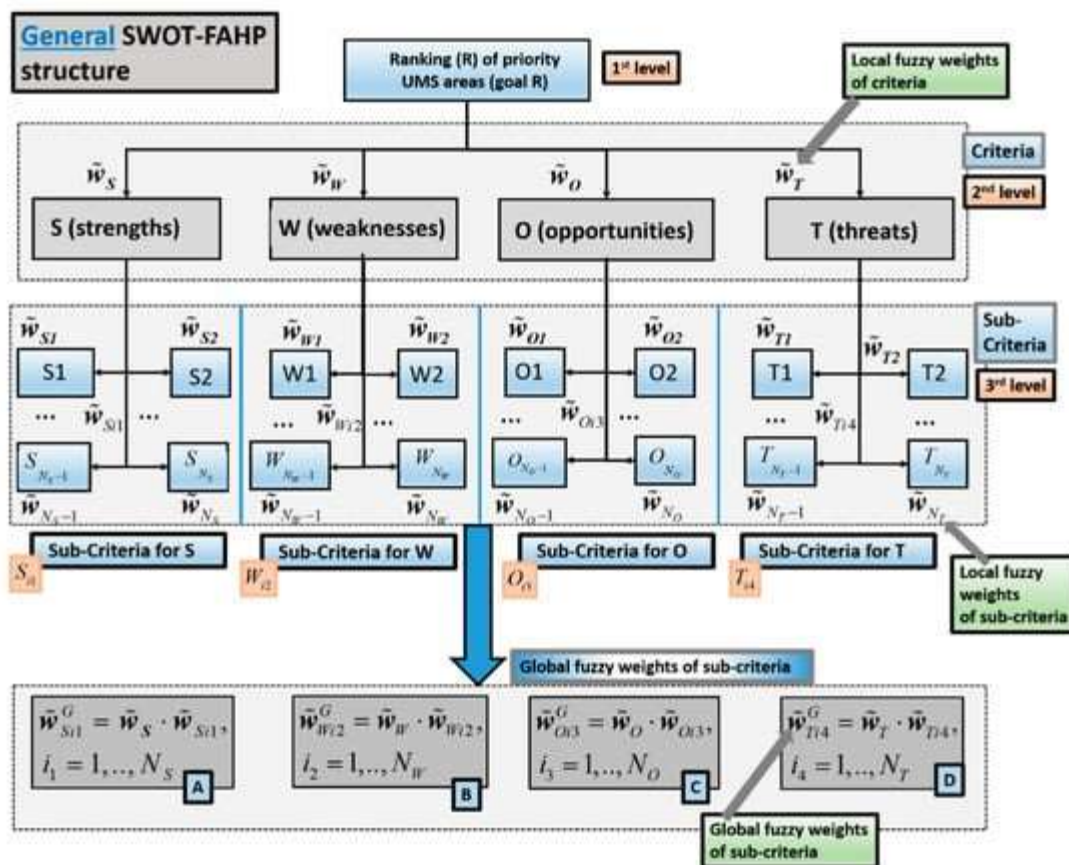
General SWOT-FAHP structure

Ranking (R) of priority UMS areas (goal R)

1st level

Local fuzzy weights of criteria

Criteria

2nd level

$\tilde{w}_S$ $\tilde{w}_W$ $\tilde{w}_O$ $\tilde{w}_T$

S (strengths)

W (weaknesses)

O (opportunities)

T (threats)

Sub-Criteria

3rd level

$\tilde{w}_{S1}$ $\tilde{w}_{S2}$ S1 S2 ... $\tilde{w}_{Si1}$ ... $S_{N_S-1}$ $S_{N_S}$ $\tilde{w}_{N_S-1}$ $\tilde{w}_{N_S}$

$\tilde{w}_{W1}$ $\tilde{w}_{W2}$ W1 W2 ... $\tilde{w}_{Wi2}$ ... $W_{N_W-1}$ $W_{N_W}$ $\tilde{w}_{N_W-1}$ $\tilde{w}_{N_W}$

$\tilde{w}_{O1}$ $\tilde{w}_{O2}$ O1 O2 ... $\tilde{w}_{Oi3}$ ... $O_{N_O-1}$ $O_{N_O}$ $\tilde{w}_{N_O-1}$ $\tilde{w}_{N_O}$

$\tilde{w}_{T1}$ $\tilde{w}_{T2}$ T1 T2 ... $\tilde{w}_{Ti4}$ ... $T_{N_T-1}$ $T_{N_T}$ $\tilde{w}_{N_T-1}$ $\tilde{w}_{N_T}$

$S_{i1}$ Sub-Criteria for S

$W_{i2}$ Sub-Criteria for W

$O_{i3}$ Sub-Criteria for O

$T_{i4}$ Sub-Criteria for T

Local fuzzy weights of sub-criteria

Global fuzzy weights of sub-criteria

$\tilde{w}^G_{Si1} = \tilde{w}_S \cdot \tilde{w}_{Si1}$, $i_1 = 1,.., N_S$ A

$\tilde{w}^G_{Wi2} = \tilde{w}_W \cdot \tilde{w}_{Wi2}$, $i_2 = 1,.., N_W$ B

$\tilde{w}^G_{Oi3} = \tilde{w}_O \cdot \tilde{w}_{Oi3}$, $i_3 = 1,.., N_O$ C

$\tilde{w}^G_{Ti4} = \tilde{w}_T \cdot \tilde{w}_{Ti4}$, $i_4 = 1,.., N_T$ D

Global fuzzy weights of sub-criteria